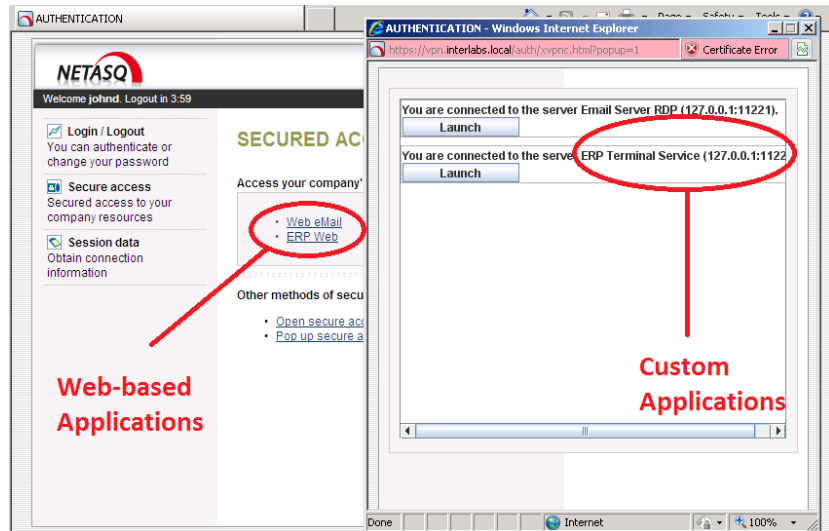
AUTHENTICATION

Page ▾ Safety ▾ Tools ▾

NETASQ

Welcome johnd. Logout in 3:59

Login / Logout
You can authenticate or change your password

Secure access
Secured access to your company resources

Session data
Obtain connection information

SECURED AC

Access your company'

• Web eMail
• ERP Web

Other methods of secu

• Open secure ac
• Pop up secure a

Web-based Applications

AUTHENTICATION - Windows Internet Explorer

https://vpn.interlabs.local/auth/xvpnc.html?popup=1

Certificate Error

You are connected to the server Email Server RDP (127.0.0.1:11221).

Launch

You are connected to the server ERP Terminal Service (127.0.0.1:1122

Launch

Custom Applications

Done

Internet

100%